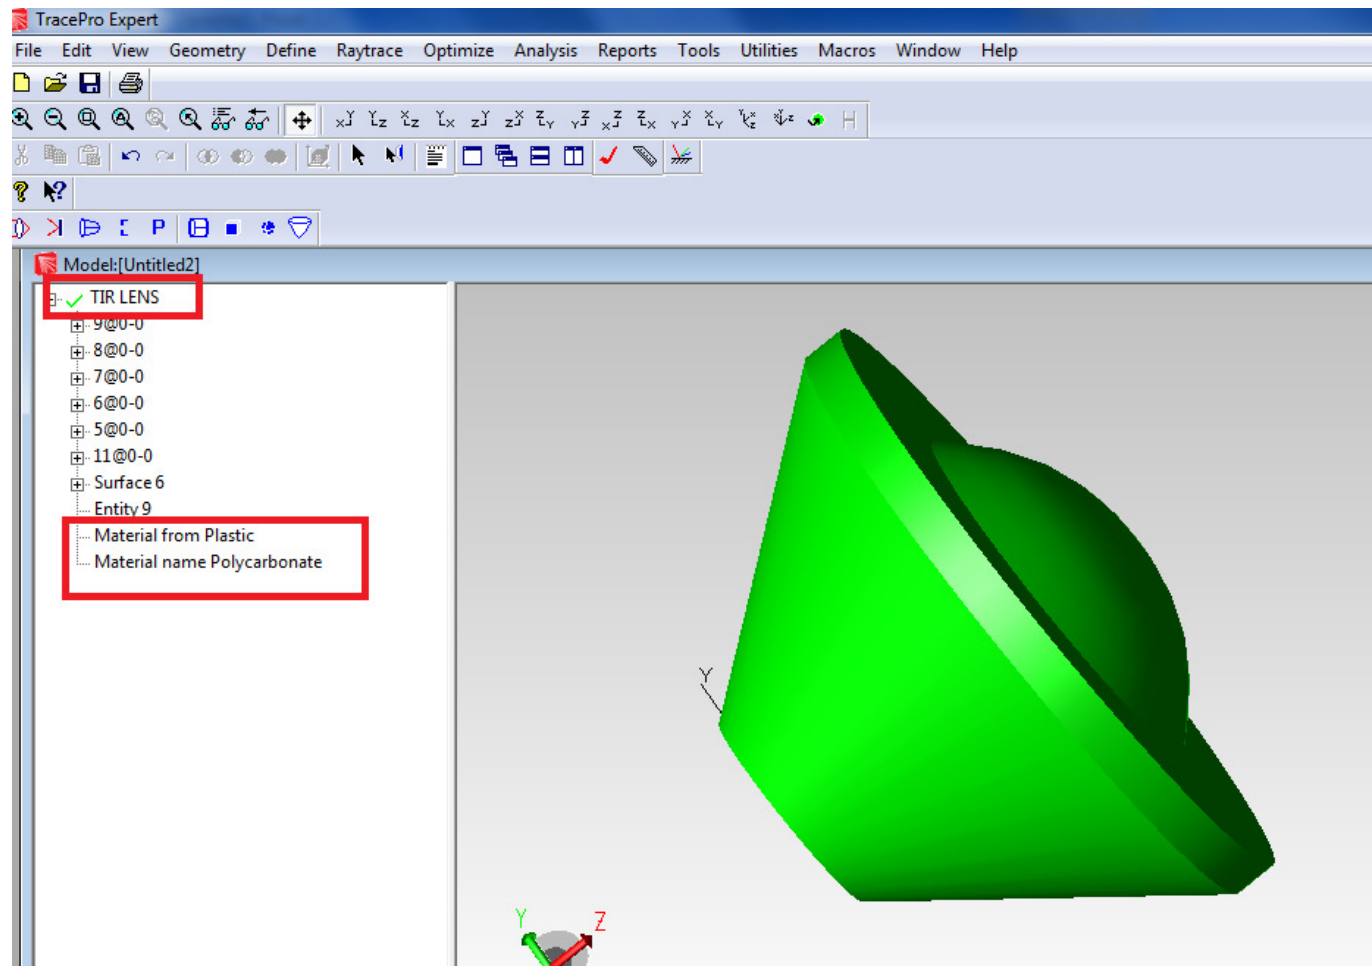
TracePro Expert

File Edit View Geometry Define Raytrace Optimize Analysis Reports Tools Utilities Macros Window Help

P

Model:[Untitled2]

TIR LENS
9@0-0
8@0-0
7@0-0
6@0-0
5@0-0
11@0-0
Surface 6
Entity 9
Material from Plastic
Material name Polycarbonate

Y

Y
Z